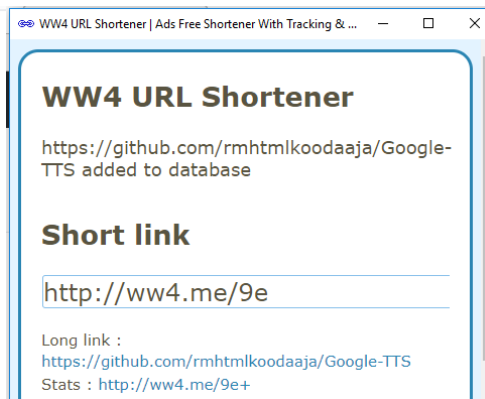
WW4 URL Shortener | Ads Free Shortener With Tracking & ...

WW4 URL Shortener

https://github.com/rmhtmlkoodaaja/Google-TTS added to database

Short link

http://ww4.me/9e

Long link :
https://github.com/rmhtmlkoodaaja/Google-TTS
Stats : http://ww4.me/9e+